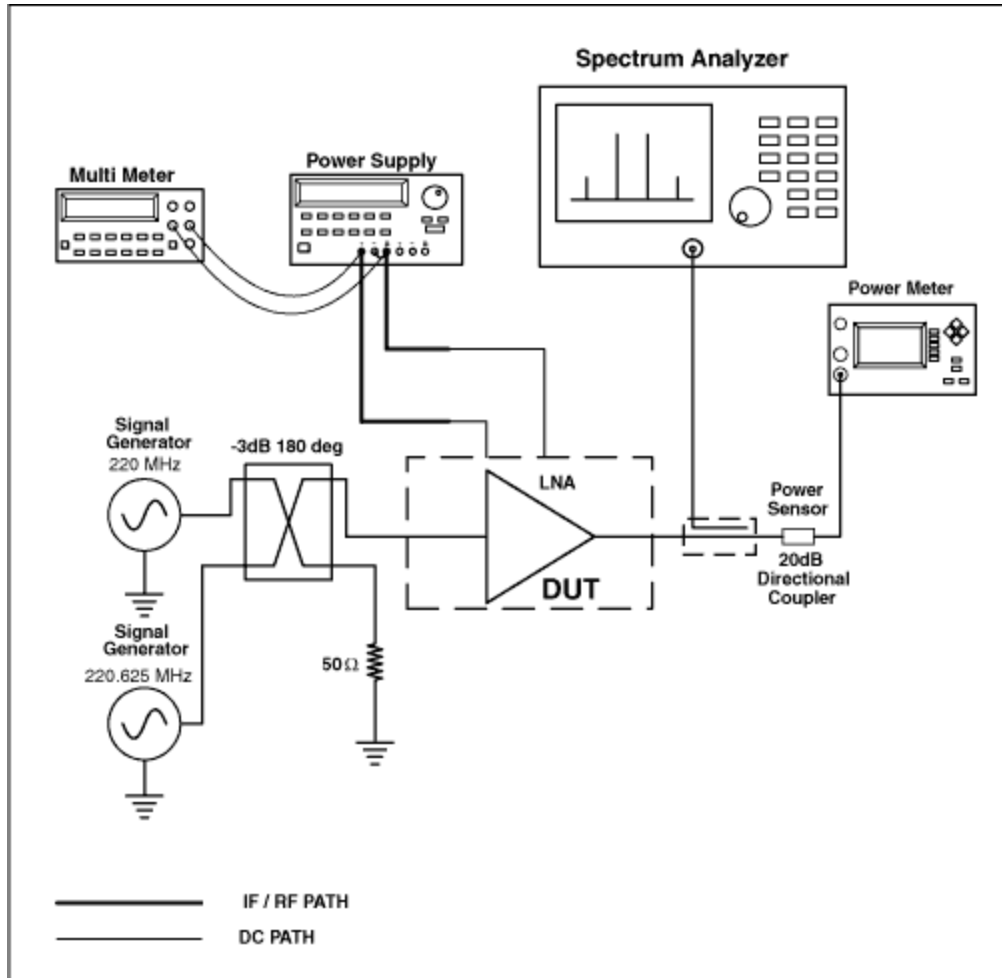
Spectrum Analyzer

Multi Meter

Power Supply

Power Meter

Signal Generator 220 MHz

-3dB 180 deg

LNA

Power Sensor

DUT

20dB Directional Coupler

Signal Generator 220.625 MHz

50Ω

IF / RF PATH

DC PATH